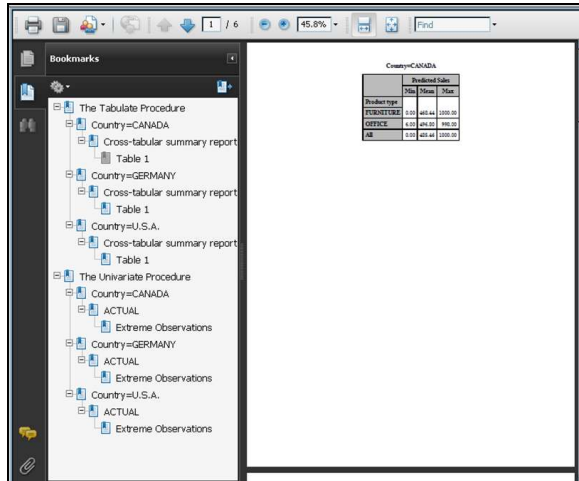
1 / 6 45.8% Find

Bookmarks

The Tabulate Procedure
Country=CANADA
Cross-tabular summary report
Table 1
Country=GERMANY
Cross-tabular summary report
Table 1
Country=U.S.A.
Cross-tabular summary report
Table 1
The Univariate Procedure
Country=CANADA
ACTUAL
Extreme Observations
Country=GERMANY
ACTUAL
Extreme Observations
Country=U.S.A.
ACTUAL
Extreme Observations

Country=CANADA

| | Predicted Sales | | |
|---|---|---|---|
| | Min | Mean | Max |
| Product type | | | |
| FURNITURE | 0.00 | 460.44 | 1000.00 |
| OFFICE | 6.00 | 496.00 | 990.00 |
| All | 0.00 | 455.44 | 1000.00 |